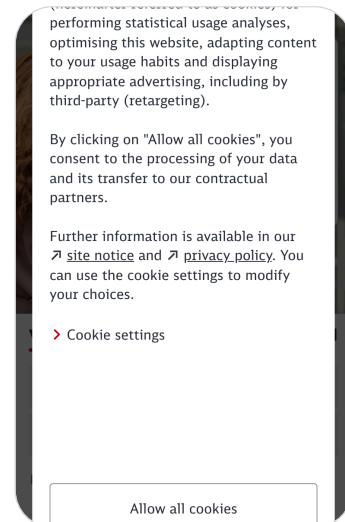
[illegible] performing statistical usage analyses, optimising this website, adapting content to your usage habits and displaying appropriate advertising, including by third-party (retargeting).

By clicking on "Allow all cookies", you consent to the processing of your data and its transfer to our contractual partners.

Further information is available in our ↗ site notice and ↗ privacy policy. You can use the cookie settings to modify your choices.

› Cookie settings

Allow all cookies